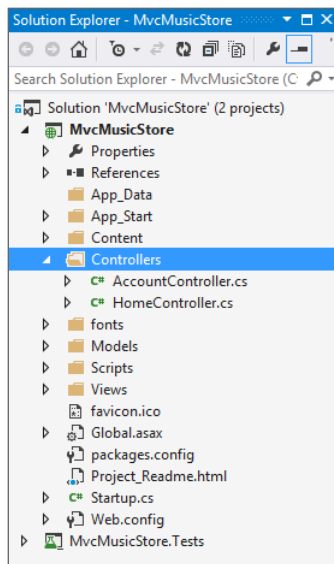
Solution Explorer - MvcMusicStore

Search Solution Explorer - MvcMusicStore (C

Solution 'MvcMusicStore' (2 projects)
MvcMusicStore
Properties
References
App_Data
App_Start
Content
Controllers
C# AccountController.cs
C# HomeController.cs
fonts
Models
Scripts
Views
favicon.ico
Global.asax
packages.config
Project_Readme.html
C# Startup.cs
Web.config
MvcMusicStore.Tests